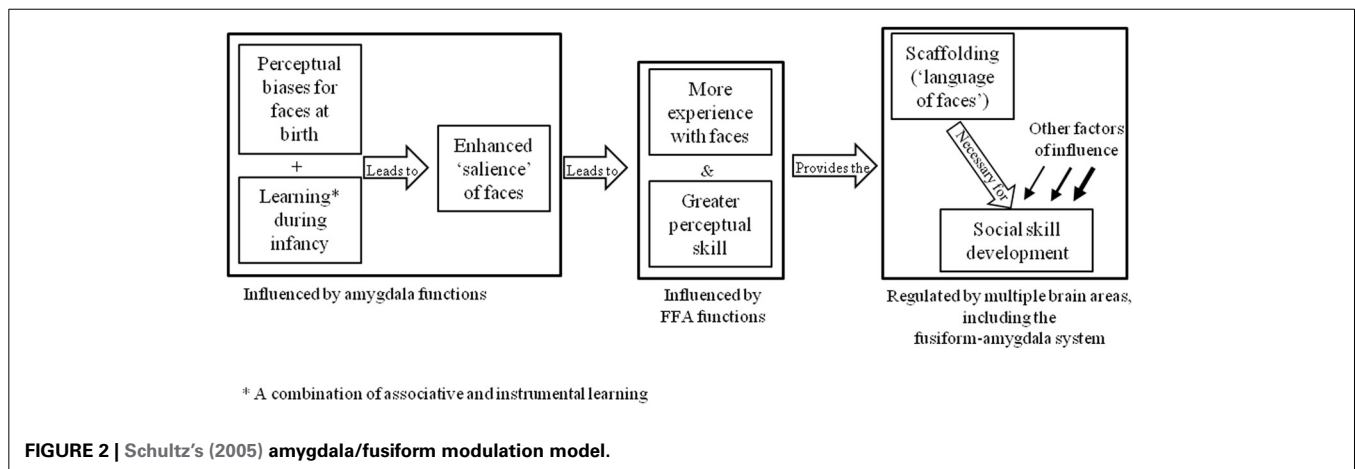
Perceptual biases for faces at birth

+

Learning* during infancy

Leads to

Enhanced 'salience' of faces

Influenced by amygdala functions

Leads to

More experience with faces

&

Greater perceptual skill

Influenced by FFA functions

Provides the

Scaffolding ('language of faces')

Necessary for

Other factors of influence

Social skill development

Regulated by multiple brain areas, including the fusiform-amygdala system

* A combination of associative and instrumental learning

FIGURE 2 | Schultz's (2005) amygdala/fusiform modulation model.